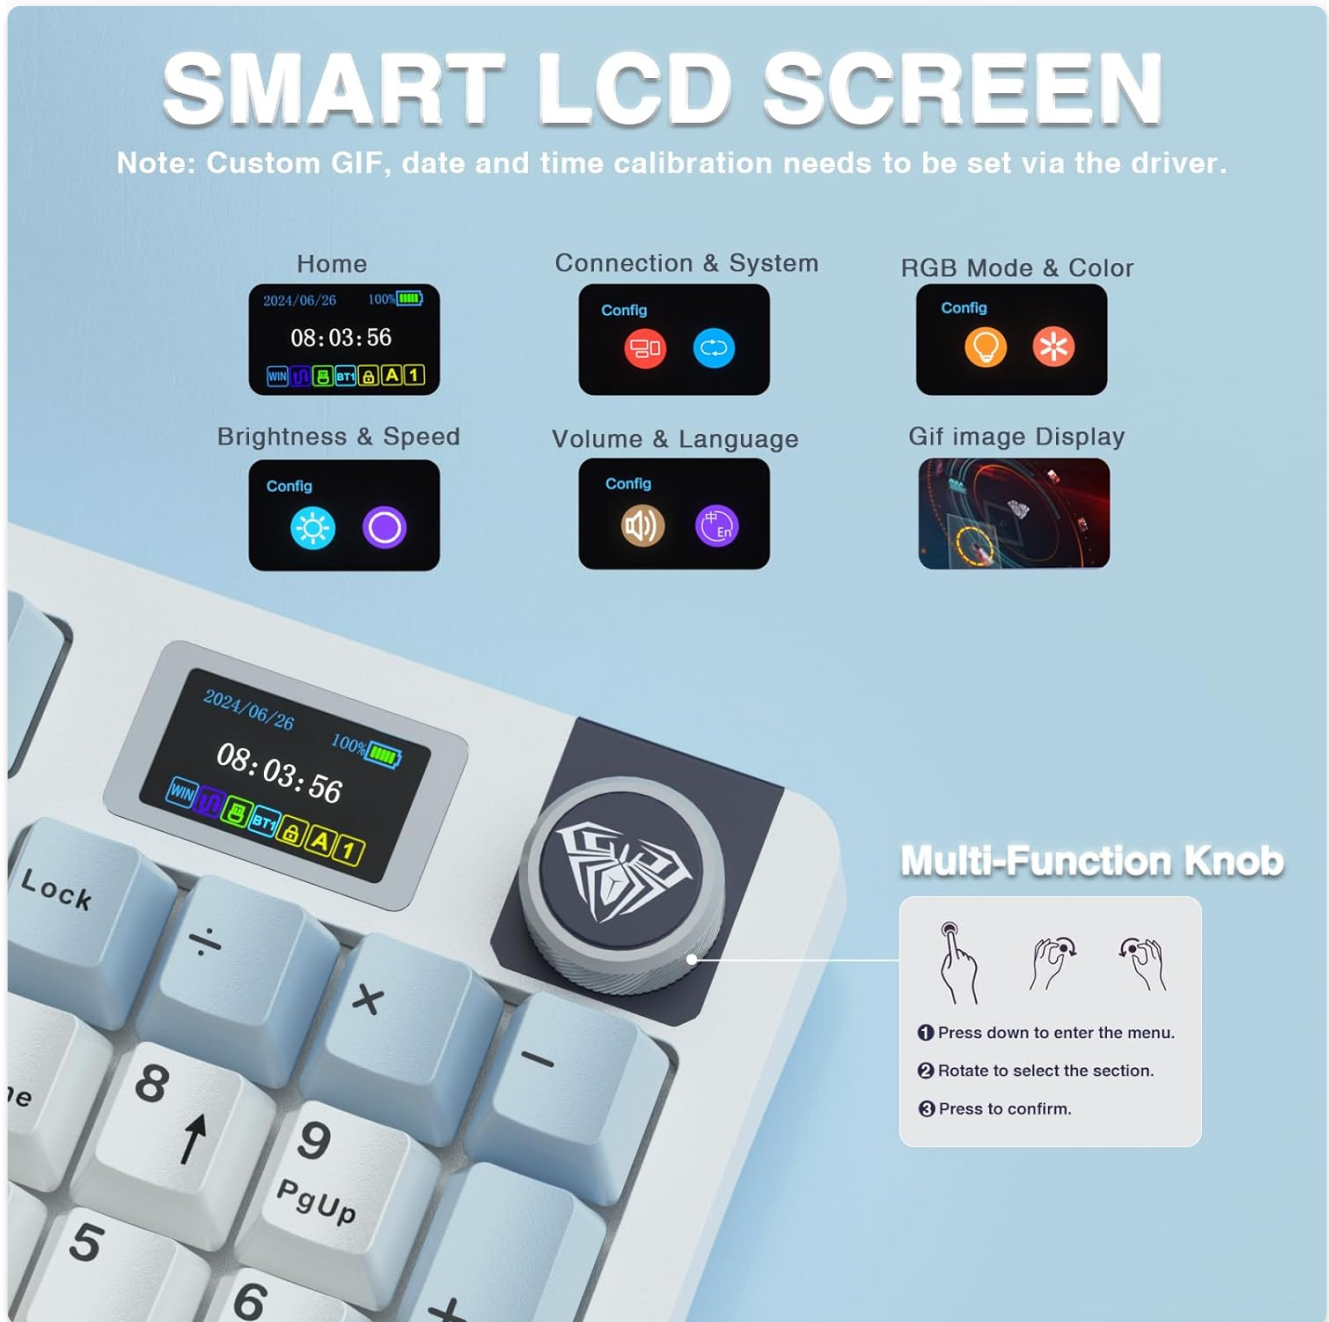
SMART LCD SCREEN
Note: Custom GIF, date and time calibration needs to be set via the driver.

Home
2024/06/26 100%
08:03:56
WIN BT1 A 1

Connection & System
Config

RGB Mode & Color
Config

Brightness & Speed
Config

Volume & Language
Config
中 En

Gif image Display

2024/06/26 100%
08:03:56
WIN BT1 A 1

Lock
÷
×
−
8 ↑
9 PgUp
5
6
+
ne

Multi-Function Knob
❶ Press down to enter the menu.
❷ Rotate to select the section.
❸ Press to confirm.